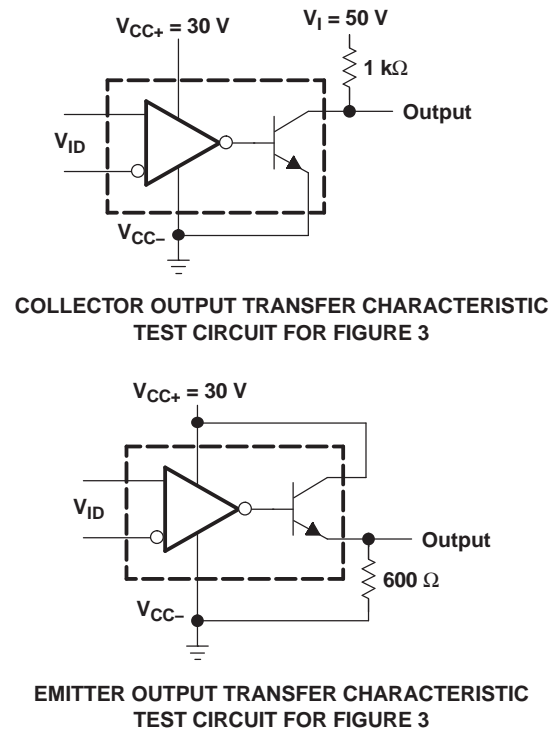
$V_{CC+}$ = 30 V

$V_I$ = 50 V

1 kΩ

Output

$V_{ID}$

$V_{CC-}$

COLLECTOR OUTPUT TRANSFER CHARACTERISTIC TEST CIRCUIT FOR FIGURE 3

$V_{CC+}$ = 30 V

$V_{ID}$

Output

600 Ω

$V_{CC-}$

EMITTER OUTPUT TRANSFER CHARACTERISTIC TEST CIRCUIT FOR FIGURE 3